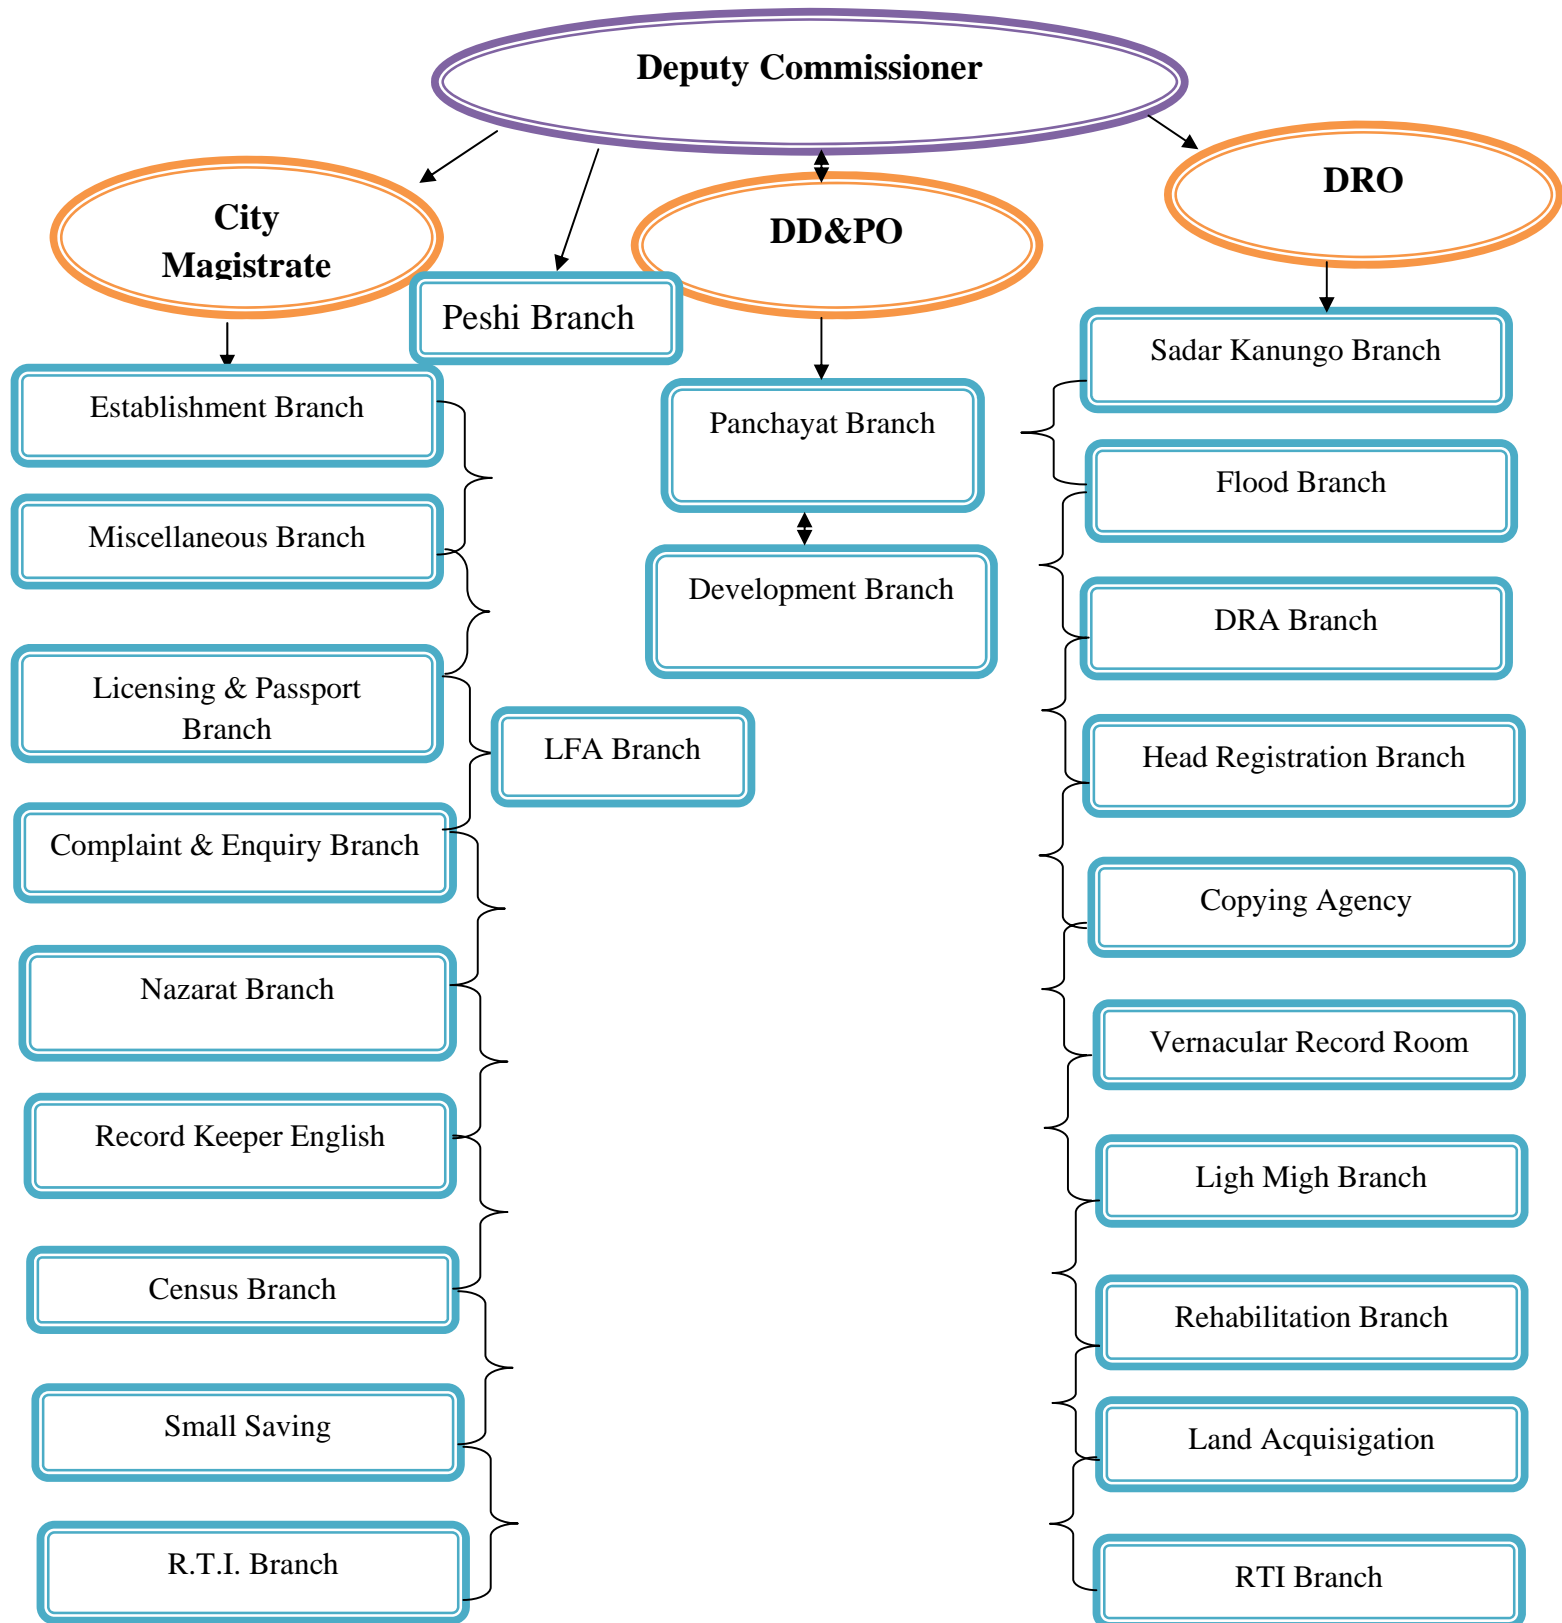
Deputy Commissioner

City Magistrate

Peshi Branch

DD&PO

DRO

Establishment Branch

Miscellaneous Branch

Licensing & Passport Branch

LFA Branch

Complaint & Enquiry Branch

Nazarat Branch

Record Keeper English

Census Branch

Small Saving

R.T.I. Branch

Panchayat Branch

Development Branch

Sadar Kanungo Branch

Flood Branch

DRA Branch

Head Registration Branch

Copying Agency

Vernacular Record Room

Ligh Migh Branch

Rehabilitation Branch

Land Acquisigation

RTI Branch